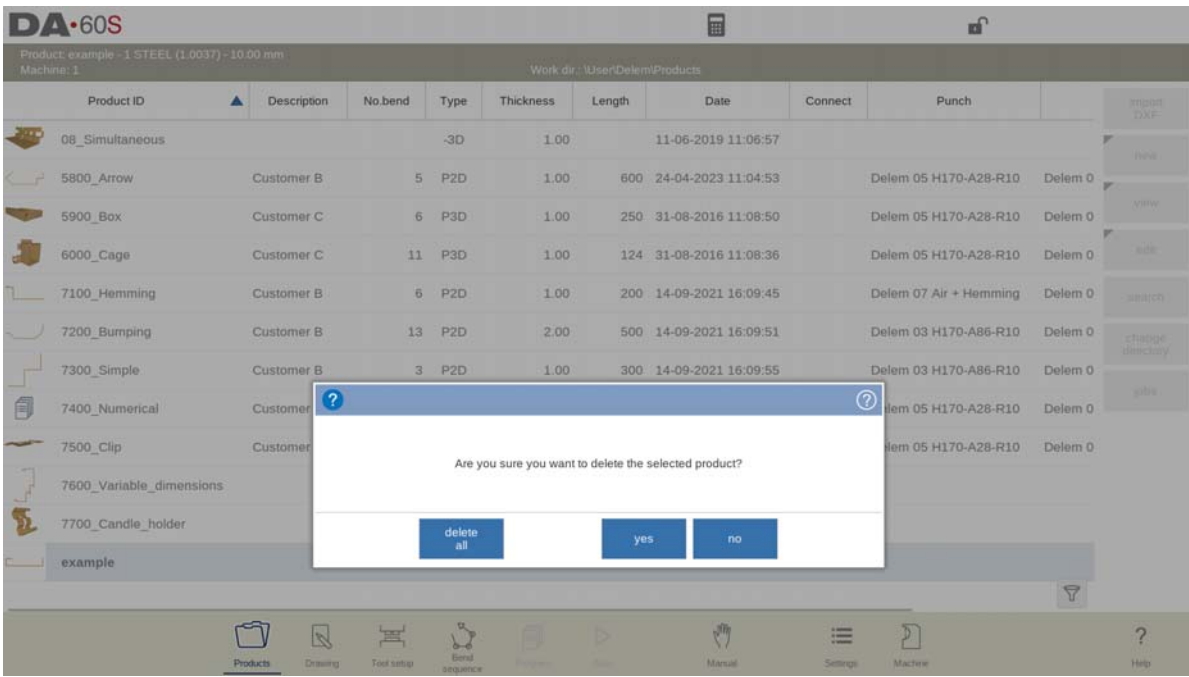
DA·60S

Product: example - 1 STEEL (1.0037) - 10.00 mm
Machine: 1
Work dir.: \User\Delem\Products

| Product ID | Description | No.bend | Type | Thickness | Length | Date | Connect | Punch | |
|---|---|---|---|---|---|---|---|---|---|
| 08_Simultaneous | | | -3D | 1.00 | | 11-06-2019 11:06:57 | | | |
| 5800_Arrow | Customer B | 5 | P2D | 1.00 | 600 | 24-04-2023 11:04:53 | | Delem 05 H170-A28-R10 | Delem 0 |
| 5900_Box | Customer C | 6 | P3D | 1.00 | 250 | 31-08-2016 11:08:50 | | Delem 05 H170-A28-R10 | Delem 0 |
| 6000_Cage | Customer C | 11 | P3D | 1.00 | 124 | 31-08-2016 11:08:36 | | Delem 05 H170-A28-R10 | Delem 0 |
| 7100_Hemming | Customer B | 6 | P2D | 1.00 | 200 | 14-09-2021 16:09:45 | | Delem 07 Air + Hemming | Delem 0 |
| 7200_Bumping | Customer B | 13 | P2D | 2.00 | 500 | 14-09-2021 16:09:51 | | Delem 03 H170-A86-R10 | Delem 0 |
| 7300_Simple | Customer B | 3 | P2D | 1.00 | 300 | 14-09-2021 16:09:55 | | Delem 03 H170-A86-R10 | Delem 0 |
| 7400_Numerical | Customer | | | | | | | lem 05 H170-A28-R10 | Delem 0 |
| 7500_Clip | Customer | | | | | | | lem 05 H170-A28-R10 | Delem 0 |
| 7600_Variable_dimensions | | | | | | | | | |
| 7700_Candle_holder | | | | | | | | | |
| example | | | | | | | | | |

import DXF
new
view
edit
search
change directory
jobs

Are you sure you want to delete the selected product?

delete all
yes
no

Products
Drawing
Tool setup
Bend sequence
Program
Auto
Manual
Settings
Machine
Help